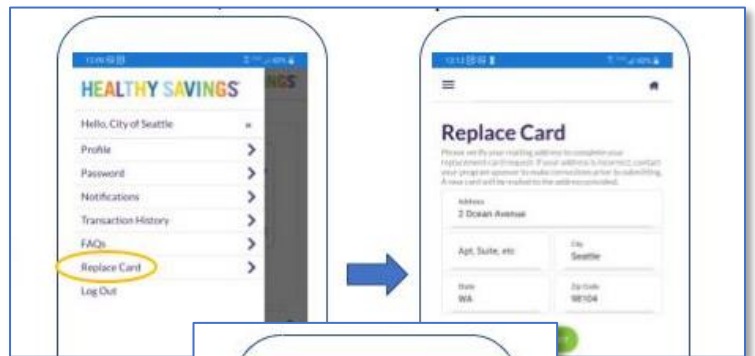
HEALTHY SAVINGS

Hello, City of Seattle

Profile

Password

Notifications

Transaction History

FAQs

Replace Card

Log Out

Replace Card

Please verify your mailing address to complete your replacement card request. If your address is incorrect, contact your program sponsor to make corrections prior to submitting. A new card will be mailed to the address provided.

Address
2 Ocean Avenue

Apt, Suite, etc

City
Seattle

State
WA

Zip Code
98104